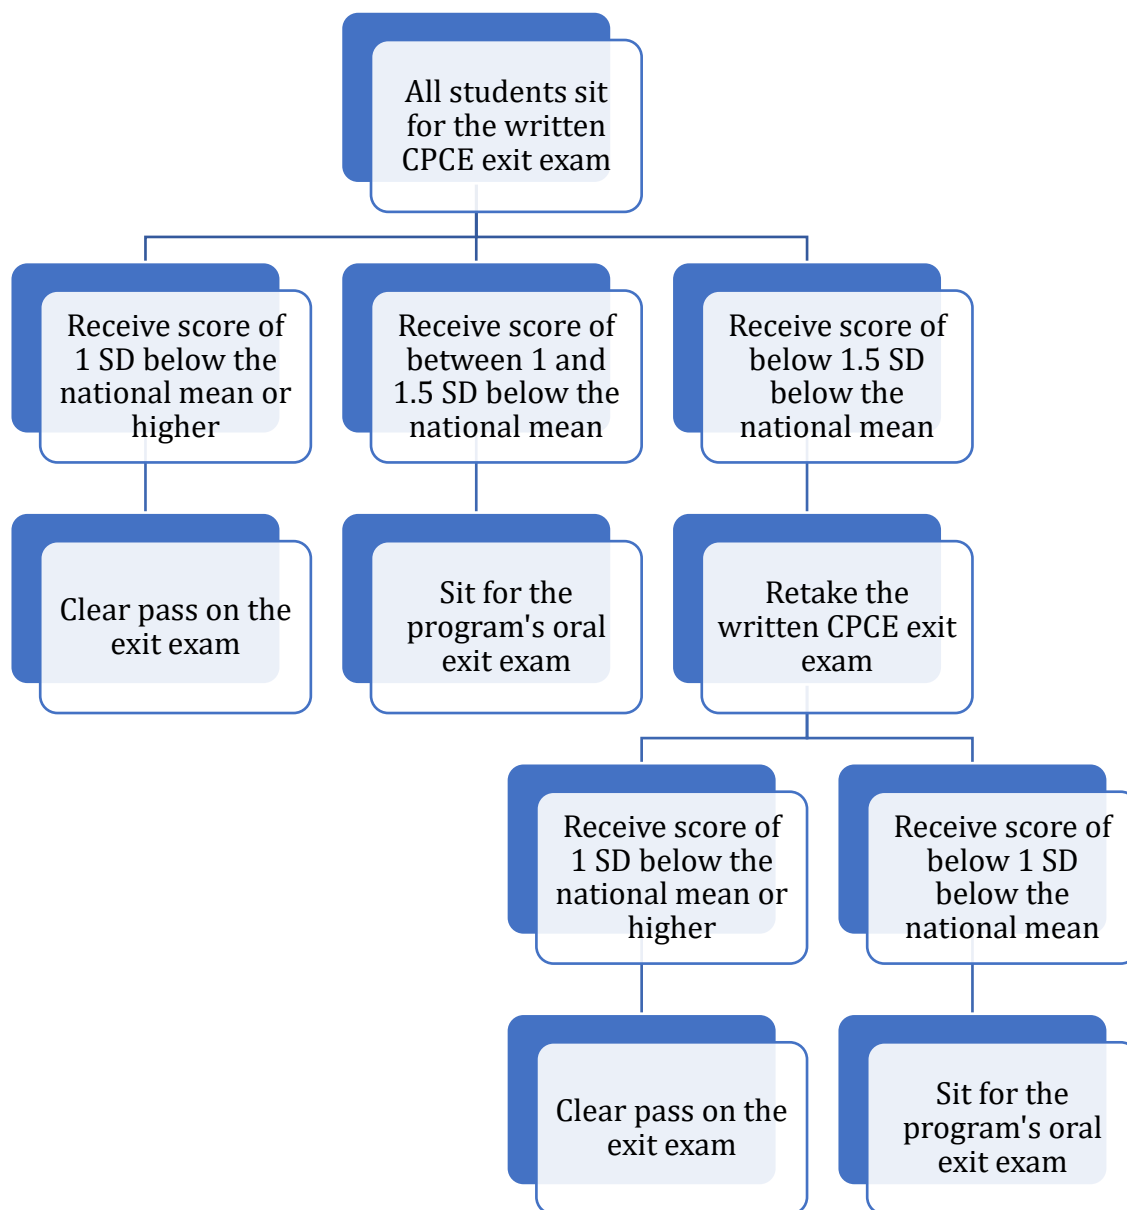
All students sit for the written CPCE exit exam

Receive score of 1 SD below the national mean or higher

Receive score of between 1 and 1.5 SD below the national mean

Receive score of below 1.5 SD below the national mean

Clear pass on the exit exam

Sit for the program's oral exit exam

Retake the written CPCE exit exam

Receive score of 1 SD below the national mean or higher

Receive score of below 1 SD below the national mean

Clear pass on the exit exam

Sit for the program's oral exit exam